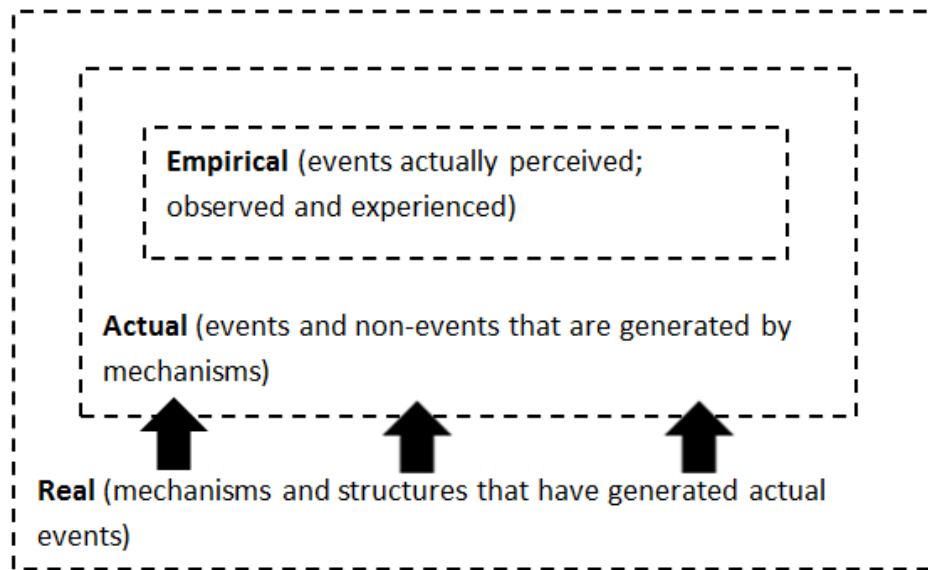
**Empirical** (events actually perceived; observed and experienced)

**Actual** (events and non-events that are generated by mechanisms)

**Real** (mechanisms and structures that have generated actual events)